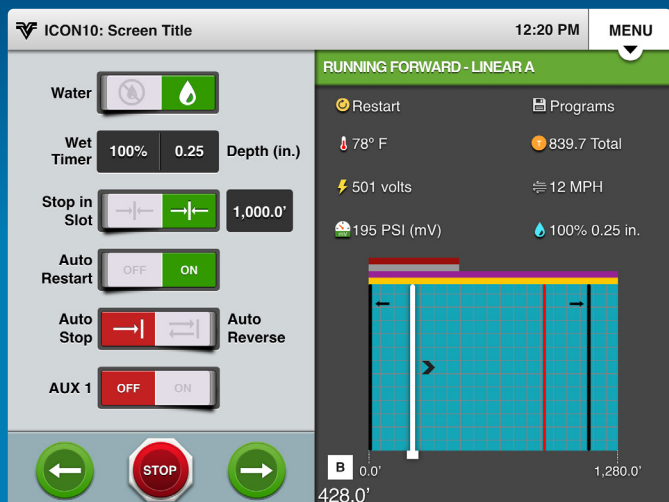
ICON10: Screen Title

12:20 PM

MENU

Water

Wet Timer

100%

0.25

Depth (in.)

Stop in Slot

1,000.0'

Auto Restart

OFF

ON

Auto Stop

Auto Reverse

AUX 1

OFF

ON

STOP

RUNNING FORWARD - LINEAR A

Restart

Programs

78° F

839.7 Total

501 volts

12 MPH

195 PSI (mV)

100% 0.25 in.

B

0.0'

1,280.0'

428.0'